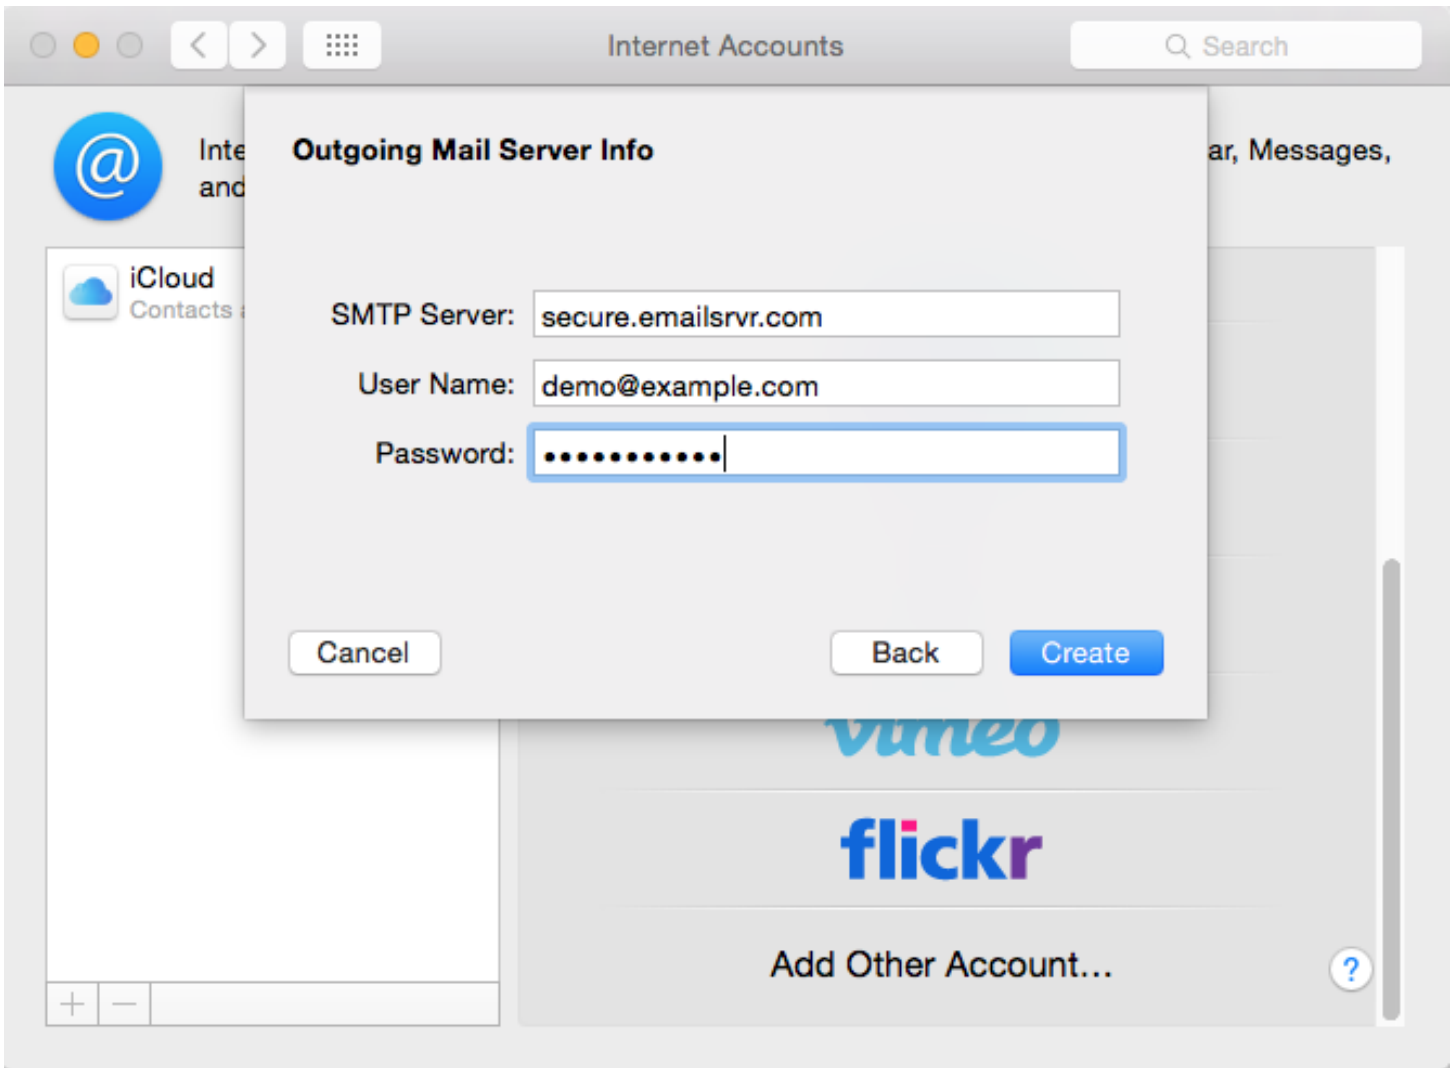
Internet Accounts

Search

Inte and

ar, Messages,

iCloud
Contacts

Outgoing Mail Server Info

SMTP Server: secure.emailsrvr.com

User Name: demo@example.com

Password: ●●●●●●●●●●●

Cancel

Back

Create

vimeo

flickr

Add Other Account...

?

+ −